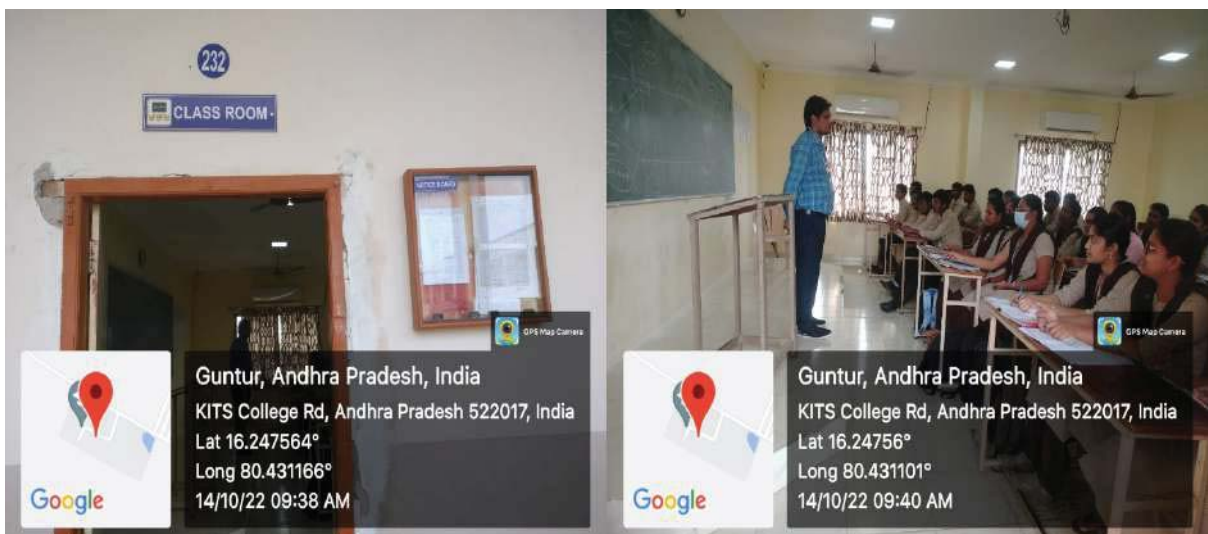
232

CLASS ROOM

NOTICE BOARD

GPS Map Camera

Google

Guntur, Andhra Pradesh, India
KITS College Rd, Andhra Pradesh 522017, India
Lat 16.247564°
Long 80.431166°
14/10/22 09:38 AM

GPS Map Camera

Google

Guntur, Andhra Pradesh, India
KITS College Rd, Andhra Pradesh 522017, India
Lat 16.24756°
Long 80.431101°
14/10/22 09:40 AM